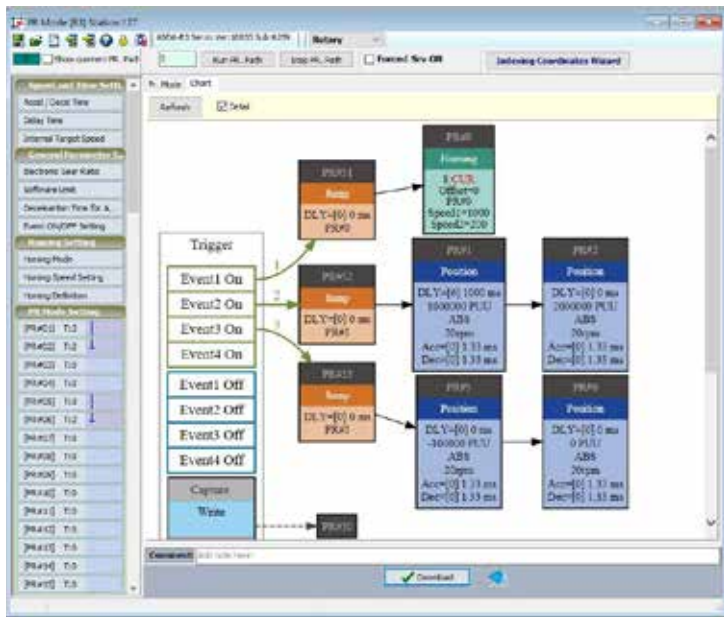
PR Mode [03] Station:127

Show current PR Path

Run PR Path

Stop PR Path

Forced Svo Off

Rotary

Indexing Coordinates Wizard

Speed and Time Setting

Accel / Decel Time

Delay Time

Internal Target Speed

General Parameter S

Electronic Gear Ratio

Software Limit

Deceleration Time for A

Event ON/OFF Setting

Homing Setting

Homing Mode

Homing Speed Setting

Homing Definition

PR Mode Setting

[PR#01]: T:2

[PR#02]: T:2

[PR#03]: T:0

[PR#04]: T:0

[PR#05]: T:0

[PR#06]: T:2

[PR#07]: T:0

[PR#08]: T:0

[PR#09]: T:0

[PR#10]: T:0

[PR#11]: T:0

[PR#12]: T:0

[PR#13]: T:0

[PR#14]: T:0

[PR#15]: T:0

PR Mode

Chart

Refresh

Detail

Trigger

Event1 On

Event2 On

Event3 On

Event4 On

Event1 Off

Event2 Off

Event3 Off

Event4 Off

Capture

Write

1

2

3

PR#0

Homing

$CUR

Offset=0

PR#0

Speed1=1000

Speed2=200

PR#1

Jump

DLY=[0] 0 ms

PR#0

PR#2

Jump

DLY=[0] 0 ms

PR#5

PR#3

Jump

DLY=[0] 0 ms

PR#5

PR#5

Position

DLY=[6] 1000 ms

1000000 PUU

ABS

20rpm

Acc=[0] 1.33 ms

Dec=[0] 1.33 ms

PR#7

Position

DLY=[0] 0 ms

2000000 PUU

ABS

20rpm

Acc=[0] 1.33 ms

Dec=[0] 1.33 ms

PR#5

Position

DLY=[0] 0 ms

-100000 PUU

ABS

20rpm

Acc=[0] 1.33 ms

Dec=[0] 1.33 ms

PR#6

Position

DLY=[0] 0 ms

0 PUU

ABS

20rpm

Acc=[0] 1.33 ms

Dec=[0] 1.33 ms

PR#50

Comment

Add note here!

Download